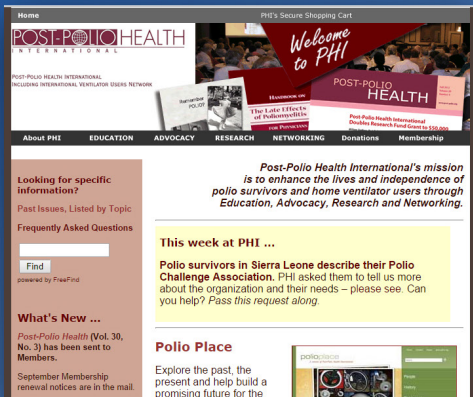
Home

PHI's Secure Shopping Cart

POST-POLIO HEALTH
INTERNATIONAL

Post-Polio Health International
Including International Ventilator Users Network

Welcome to PHI

Remember POLIO?

Handbook on The Late Effects of Poliomyelitis for Physicians

POST-POLIO HEALTH

Post-Polio Health International Doubles Research Fund Grant to $50,000

About PHI | EDUCATION | ADVOCACY | RESEARCH | NETWORKING | Donations | Membership

Looking for specific information?

Past Issues, Listed by Topic

Frequently Asked Questions

Find

powered by FreeFind

What's New ...

Post-Polio Health (Vol. 30, No. 3) has been sent to Members.

September Membership renewal notices are in the mail.

Post-Polio Health International's mission is to enhance the lives and independence of polio survivors and home ventilator users through Education, Advocacy, Research and Networking.

This week at PHI ...

Polio survivors in Sierra Leone describe their Polio Challenge Association. PHI asked them to tell us more about the organization and their needs – please see. Can you help? Pass this request along.

Polio Place

Explore the past, the present and help build a promising future for the

polioplace

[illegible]